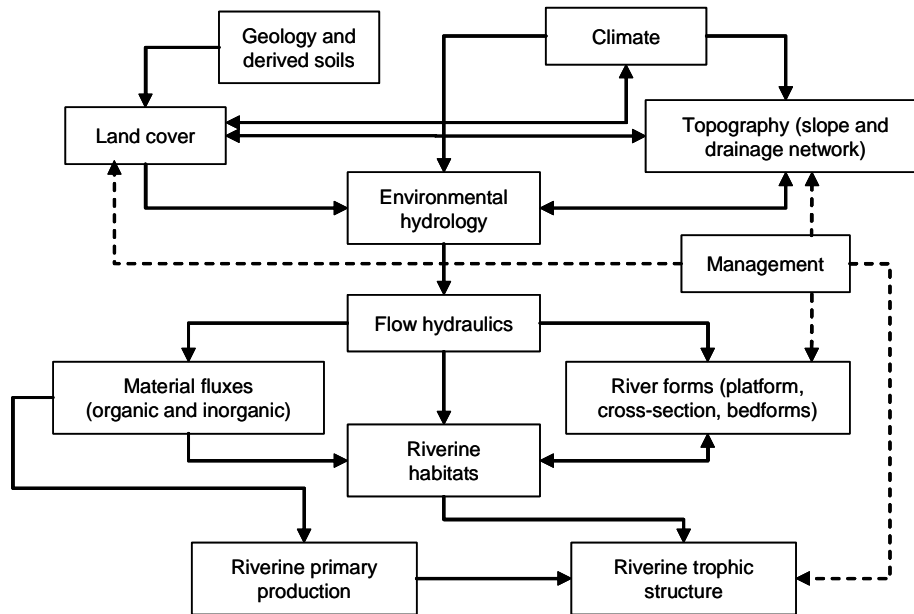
Geology and derived soils

Climate

Land cover

Topography (slope and drainage network)

Environmental hydrology

Management

Flow hydraulics

Material fluxes (organic and inorganic)

River forms (platform, cross-section, bedforms)

Riverine habitats

Riverine primary production

Riverine trophic structure